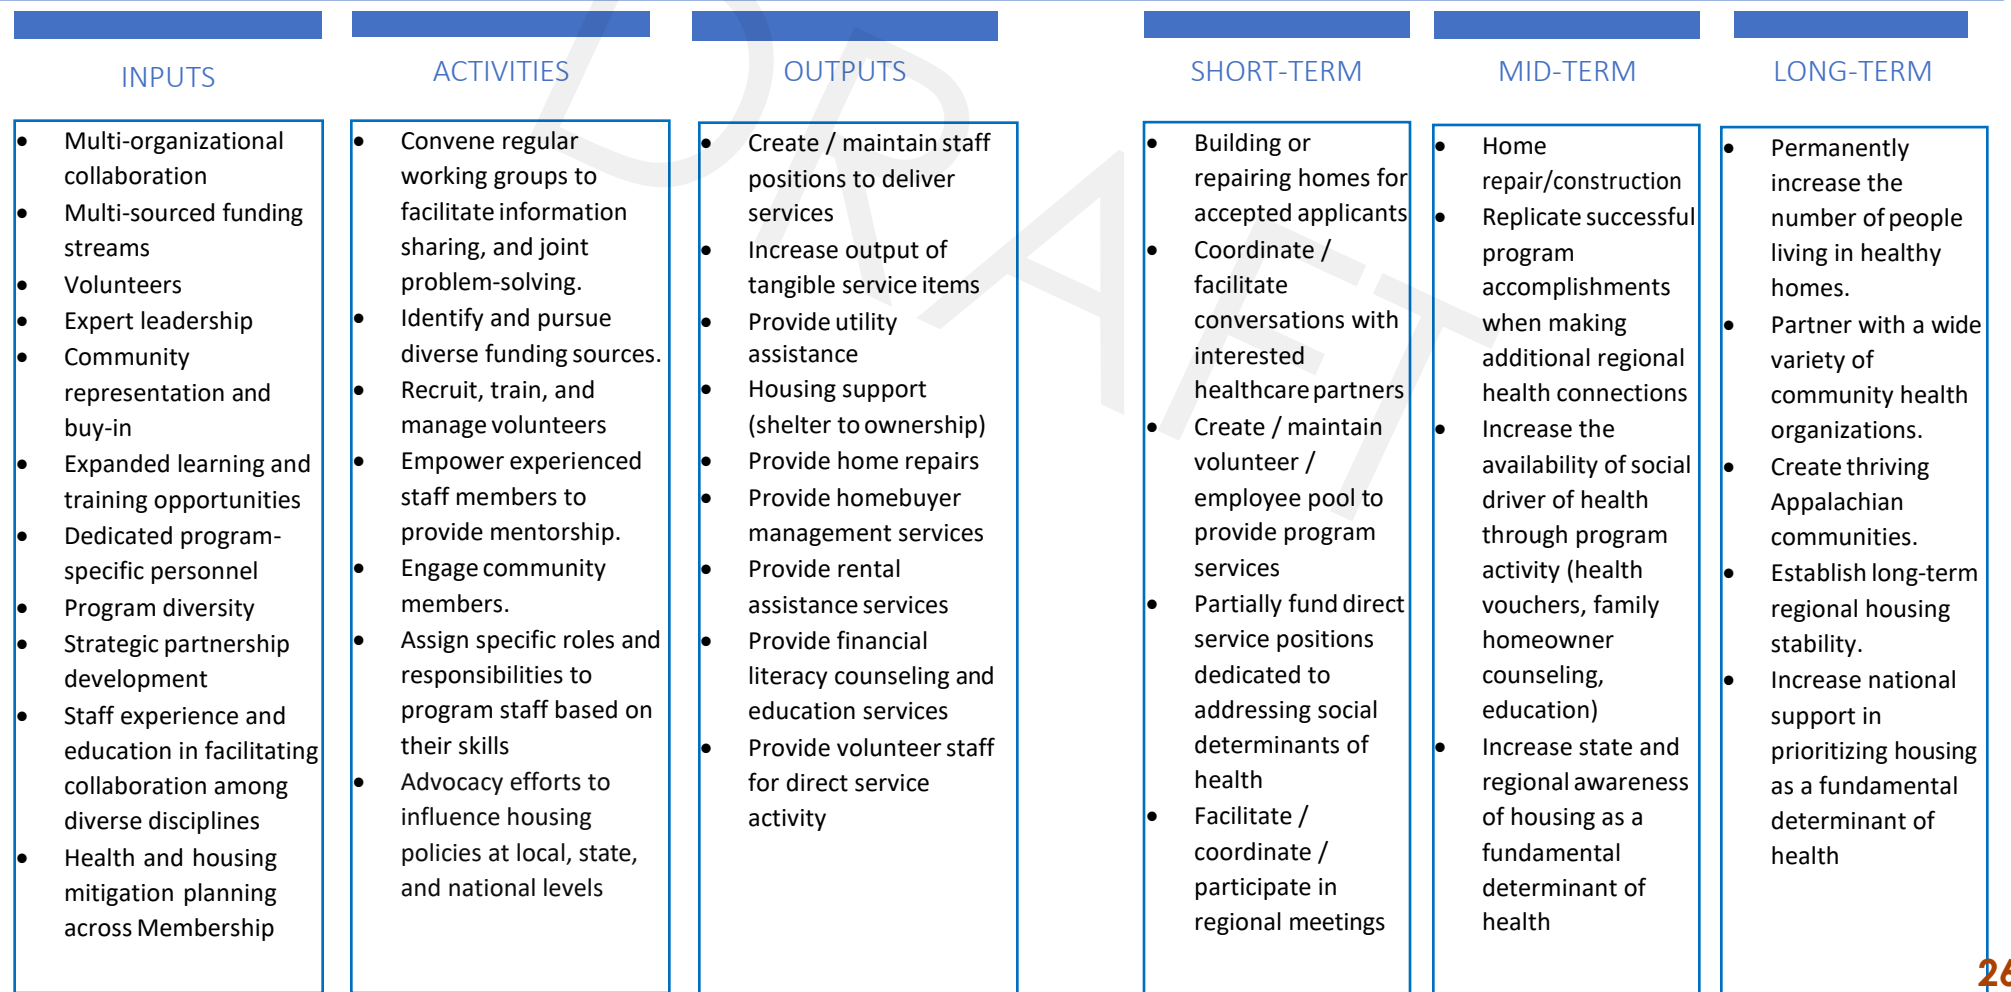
DRAFT

INPUTS

- Multi-organizational collaboration
- Multi-sourced funding streams
- Volunteers
- Expert leadership
- Community representation and buy-in
- Expanded learning and training opportunities
- Dedicated program-specific personnel
- Program diversity
- Strategic partnership development
- Staff experience and education in facilitating collaboration among diverse disciplines
- Health and housing mitigation planning across Membership

ACTIVITIES

- Convene regular working groups to facilitate information sharing, and joint problem-solving.
- Identify and pursue diverse funding sources.
- Recruit, train, and manage volunteers
- Empower experienced staff members to provide mentorship.
- Engage community members.
- Assign specific roles and responsibilities to program staff based on their skills
- Advocacy efforts to influence housing policies at local, state, and national levels

OUTPUTS

- Create / maintain staff positions to deliver services
- Increase output of tangible service items
- Provide utility assistance
- Housing support (shelter to ownership)
- Provide home repairs
- Provide homebuyer management services
- Provide rental assistance services
- Provide financial literacy counseling and education services
- Provide volunteer staff for direct service activity

SHORT-TERM

- Building or repairing homes for accepted applicants
- Coordinate / facilitate conversations with interested healthcare partners
- Create / maintain volunteer / employee pool to provide program services
- Partially fund direct service positions dedicated to addressing social determinants of health
- Facilitate / coordinate / participate in regional meetings

MID-TERM

- Home repair/construction
- Replicate successful program accomplishments when making additional regional health connections
- Increase the availability of social driver of health through program activity (health vouchers, family homeowner counseling, education)
- Increase state and regional awareness of housing as a fundamental determinant of health

LONG-TERM

- Permanently increase the number of people living in healthy homes.
- Partner with a wide variety of community health organizations.
- Create thriving Appalachian communities.
- Establish long-term regional housing stability.
- Increase national support in prioritizing housing as a fundamental determinant of health

26